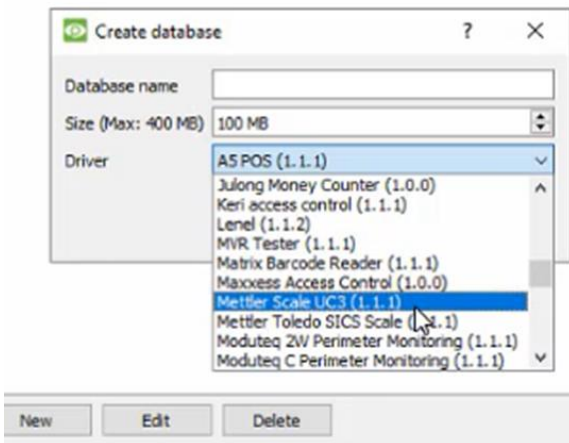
Create database ? ×

Database name

Size (Max: 400 MB) 100 MB

Driver A5 POS (1.1.1)

Julong Money Counter (1.0.0)
Keri access control (1.1.1)
Lenel (1.1.2)
MVR Tester (1.1.1)
Matrix Barcode Reader (1.1.1)
Maxxess Access Control (1.0.0)
Mettler Scale UC3 (1.1.1)
Mettler Toledo SICS Scale ([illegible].1)
Moduteq 2W Perimeter Monitoring (1.1.1)
Moduteq C Perimeter Monitoring (1.1.1)

New Edit Delete